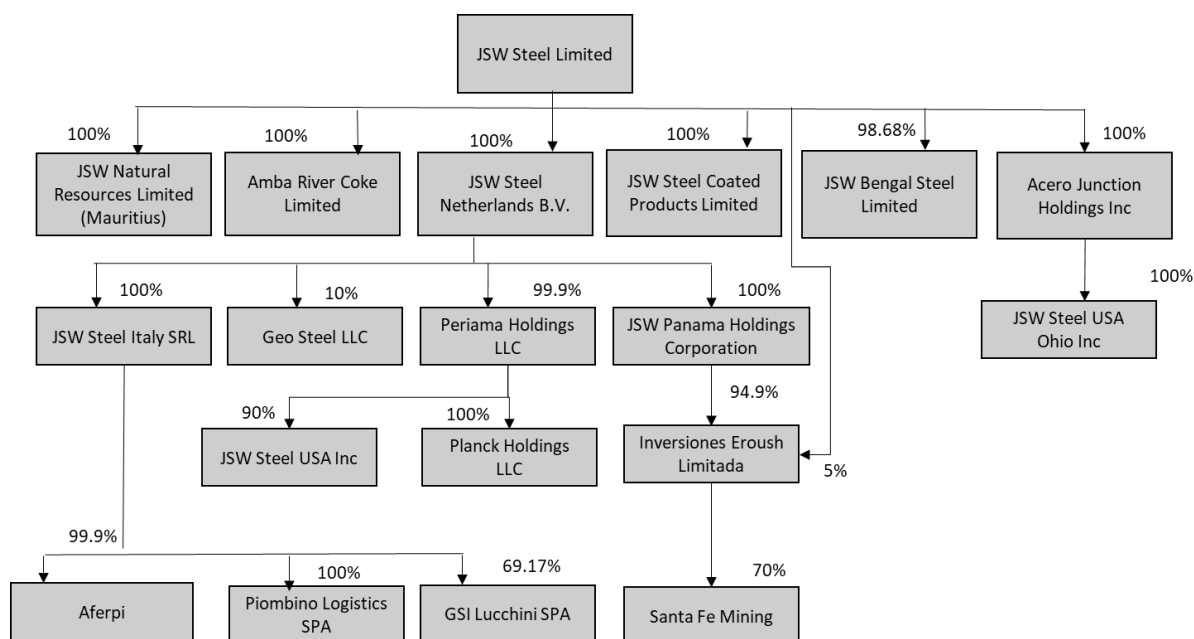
JSW Steel Limited

100%
JSW Natural Resources Limited (Mauritius)

100%
Amba River Coke Limited

100%
JSW Steel Netherlands B.V.

100%
JSW Steel Coated Products Limited

98.68%
JSW Bengal Steel Limited

100%
Acero Junction Holdings Inc

100%
JSW Steel USA Ohio Inc

100%
JSW Steel Italy SRL

10%
Geo Steel LLC

99.9%
Periama Holdings LLC

100%
JSW Panama Holdings Corporation

90%
JSW Steel USA Inc

100%
Planck Holdings LLC

94.9%
Inversiones Eroush Limitada

5%

99.9%
Aferpi

100%
Piombino Logistics SPA

69.17%
GSI Lucchini SPA

70%
Santa Fe Mining